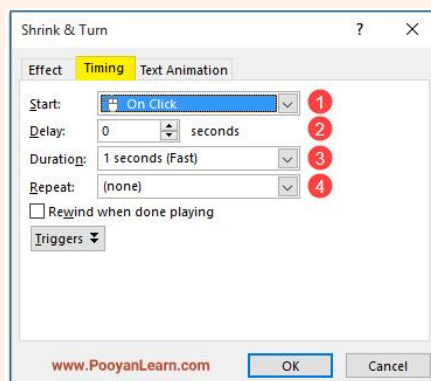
Shrink & Turn ? ×

Effect Timing Text Animation

Start: On Click 1

Delay: 0 seconds 2

Duration: 1 seconds (Fast) 3

Repeat: (none) 4

Rewind when done playing

Triggers

www.PooyanLearn.com OK Cancel